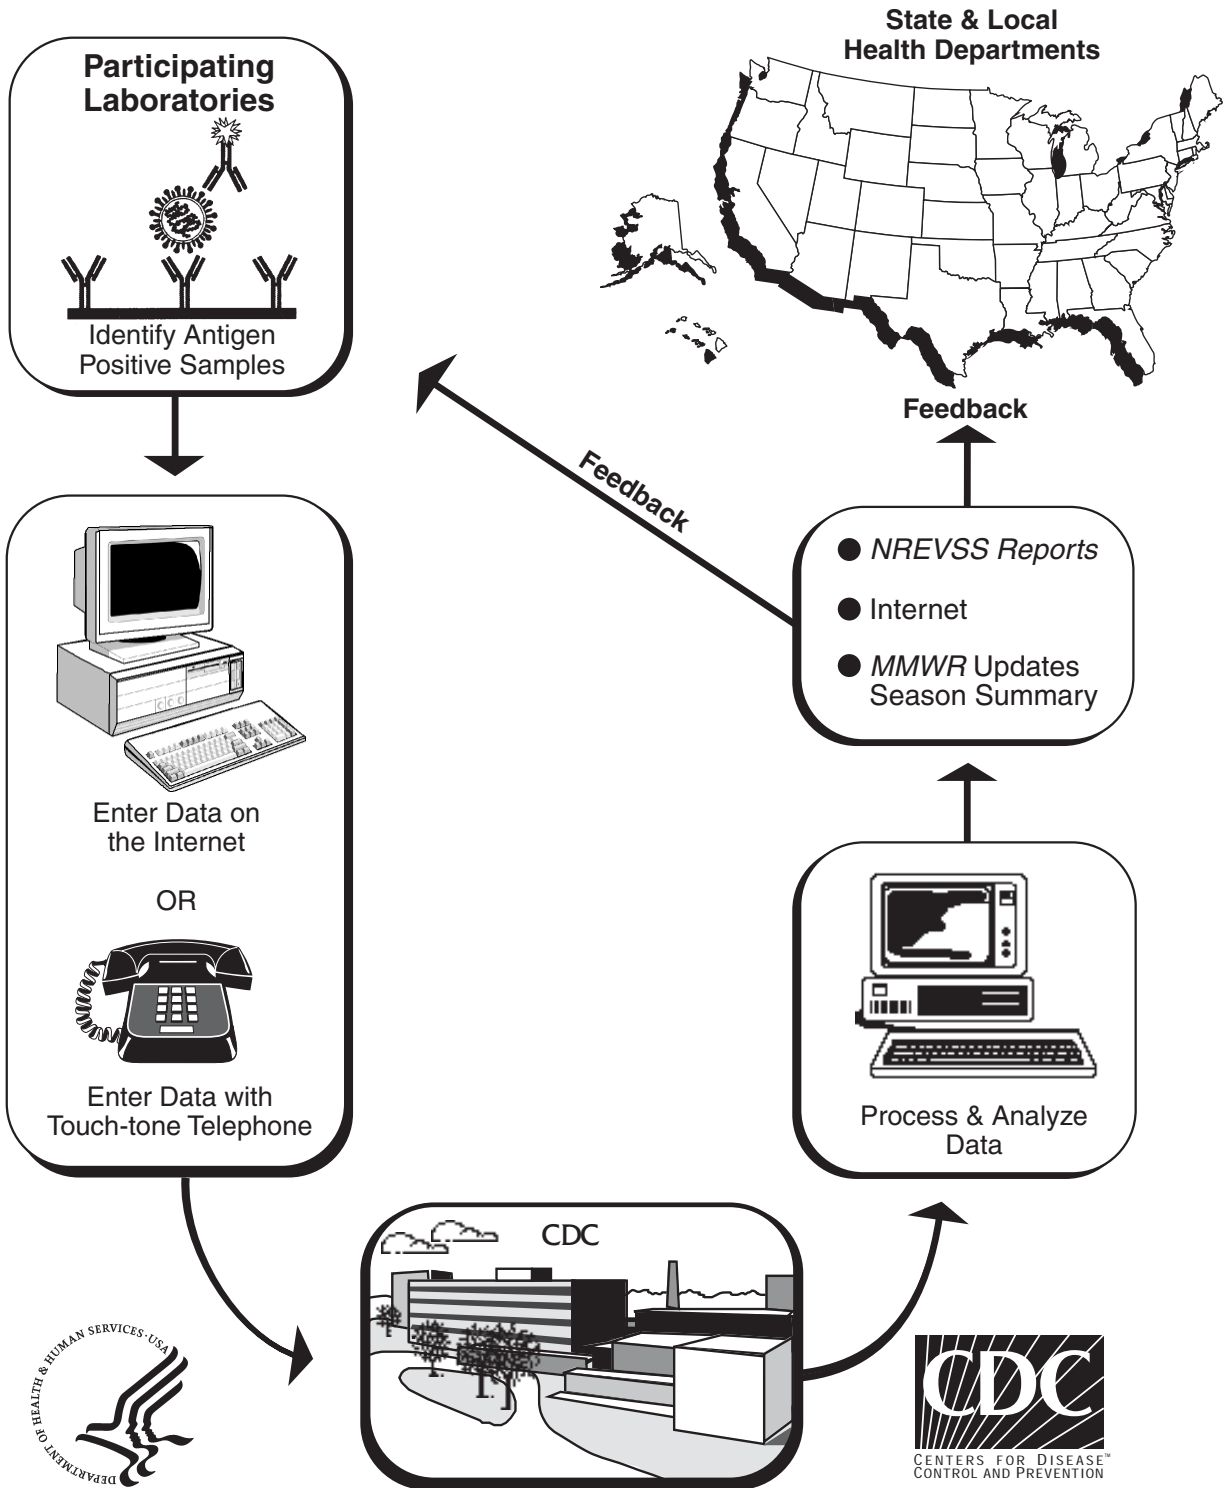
State & Local Health Departments

Participating Laboratories

Identify Antigen Positive Samples

Feedback

Feedback

● NREVSS Reports

● Internet

● MMWR Updates Season Summary

Enter Data on the Internet

OR

Enter Data with Touch-tone Telephone

Process & Analyze Data

CDC

DEPARTMENT OF HEALTH & HUMAN SERVICES • USA

CDC

CENTERS FOR DISEASE™ CONTROL AND PREVENTION